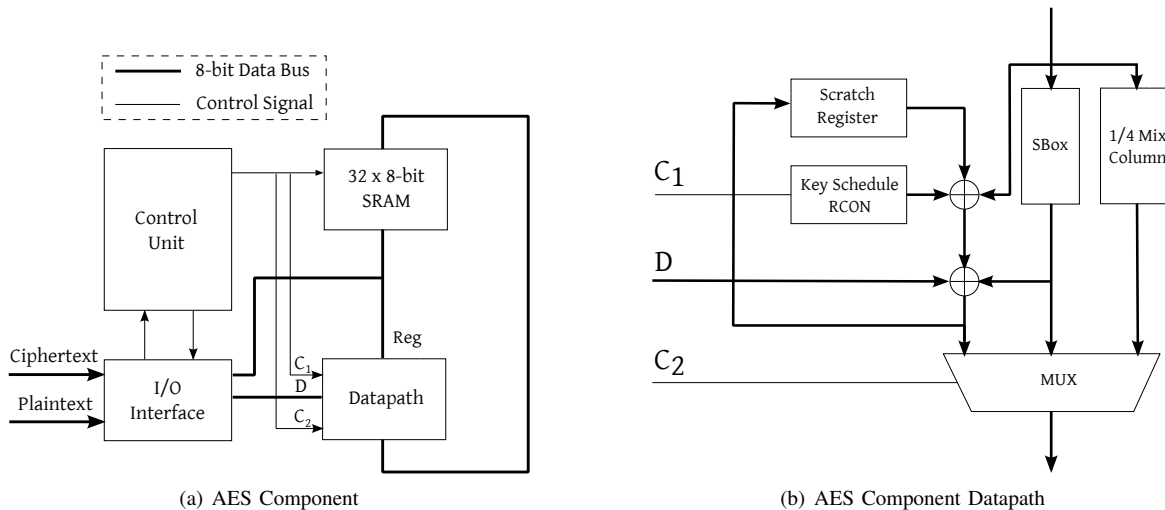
8-bit Data Bus
Control Signal

Control Unit

32 x 8-bit SRAM

Reg

Ciphertext
Plaintext

I/O Interface

$C_1$
D
$C_2$

Datapath

(a) AES Component

Scratch Register

Key Schedule RCON

SBox

1/4 Mix Column

$C_1$

D

$C_2$

MUX

(b) AES Component Datapath